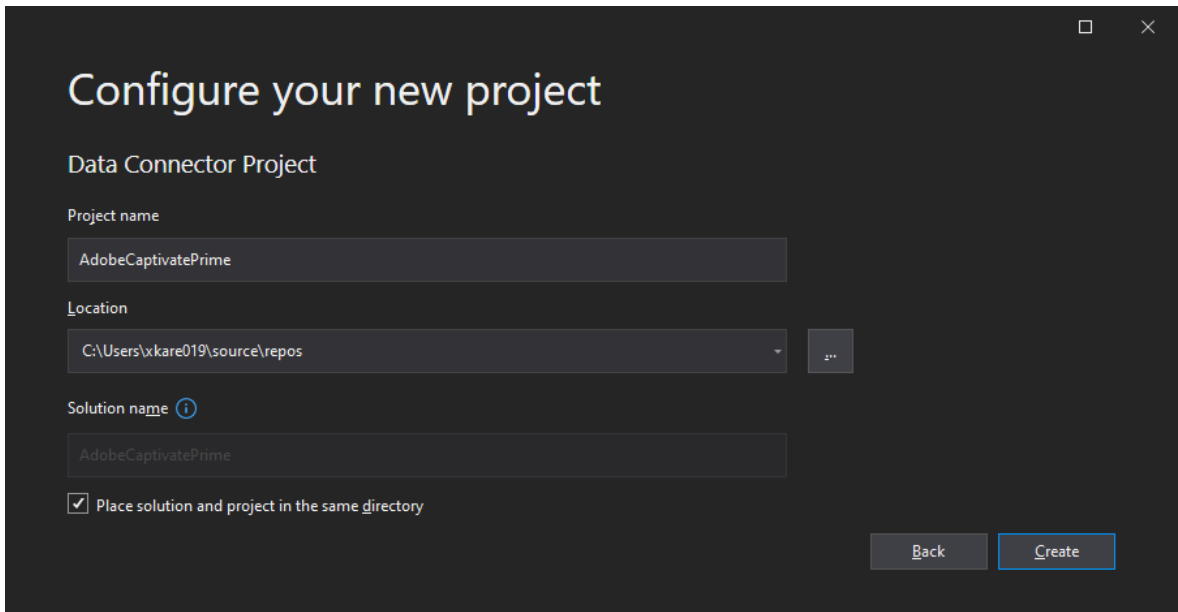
Configure your new project

Data Connector Project

Project name

AdobeCaptivatePrime

Location

C:\Users\xkare019\source\repos

...

Solution name

AdobeCaptivatePrime

Place solution and project in the same directory

Back

Create